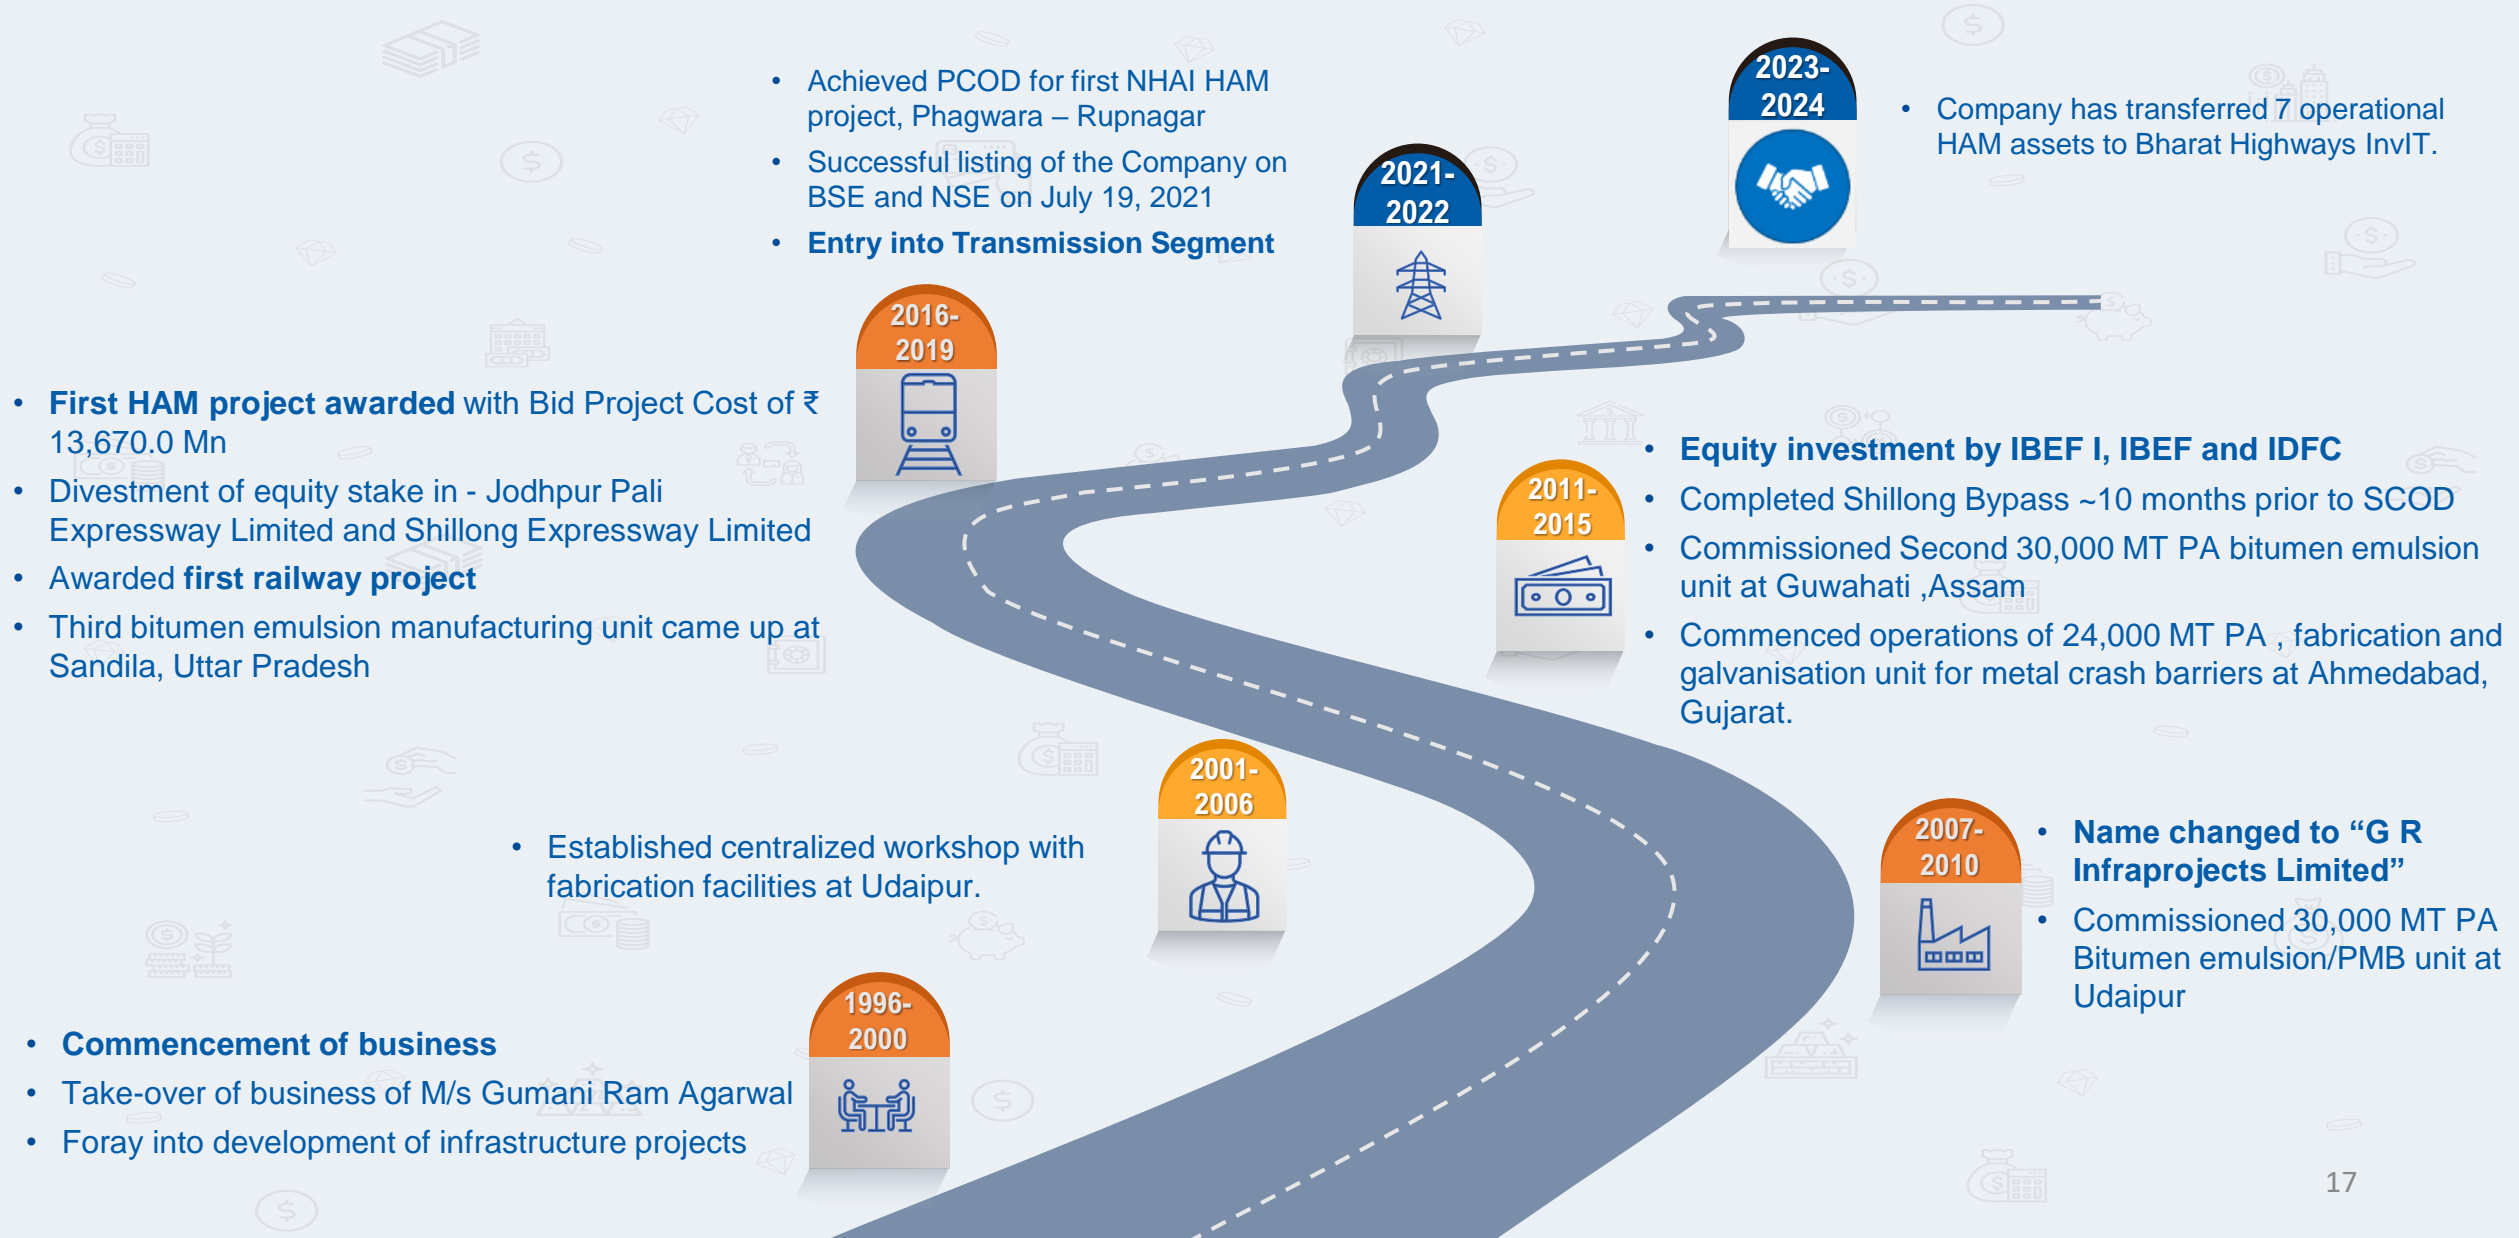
2023-2024

• Company has transferred 7 operational HAM assets to Bharat Highways InvIT.

• Achieved PCOD for first NHAI HAM project, Phagwara – Rupnagar
• Successful listing of the Company on BSE and NSE on July 19, 2021
• Entry into Transmission Segment

2021-2022

2016-2019

• First HAM project awarded with Bid Project Cost of ₹ 13,670.0 Mn
• Divestment of equity stake in - Jodhpur Pali Expressway Limited and Shillong Expressway Limited
• Awarded first railway project
• Third bitumen emulsion manufacturing unit came up at Sandila, Uttar Pradesh

2011-2015

• Equity investment by IBEF I, IBEF and IDFC
• Completed Shillong Bypass ~10 months prior to SCOD
• Commissioned Second 30,000 MT PA bitumen emulsion unit at Guwahati ,Assam
• Commenced operations of 24,000 MT PA , fabrication and galvanisation unit for metal crash barriers at Ahmedabad, Gujarat.

2001-2006

• Established centralized workshop with fabrication facilities at Udaipur.

2007-2010

• Name changed to "G R Infraprojects Limited"
• Commissioned 30,000 MT PA Bitumen emulsion/PMB unit at Udaipur

1996-2000

• Commencement of business
• Take-over of business of M/s Gumani Ram Agarwal
• Foray into development of infrastructure projects

17